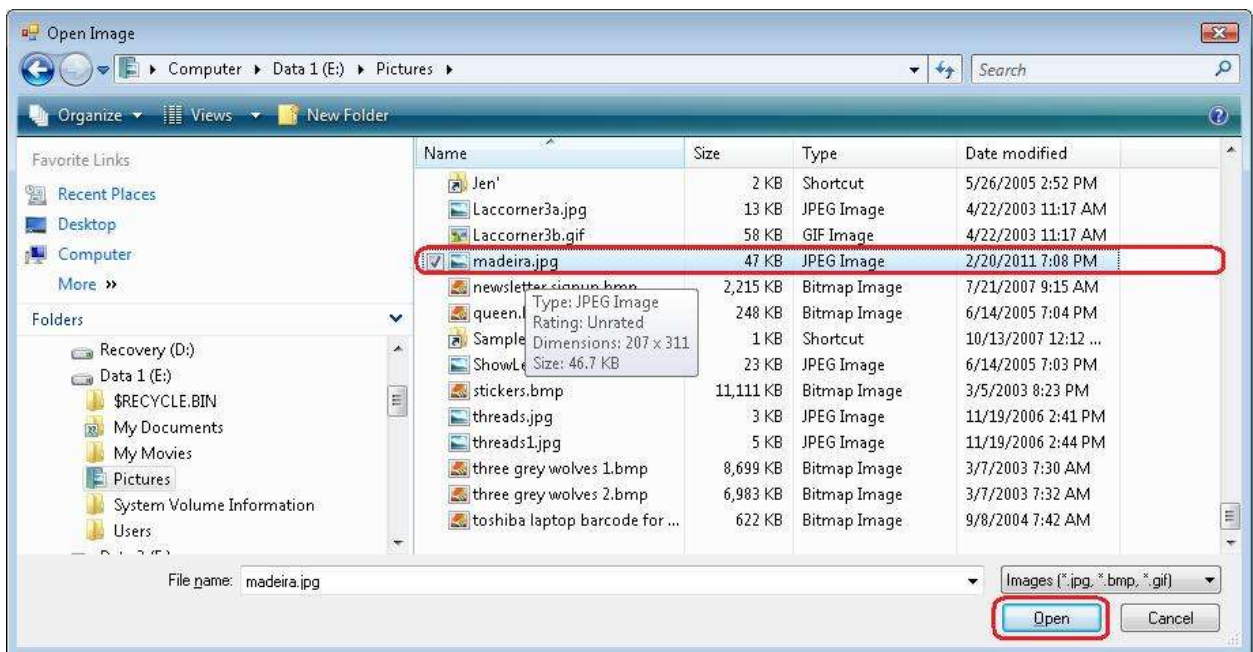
Open Image

Computer ▸ Data 1 (E:) ▸ Pictures ▸

Search

Organize ▾ Views ▾ New Folder

Favorite Links

Recent Places

Desktop

Computer

More »

Folders

Recovery (D:)

Data 1 (E:)

$RECYCLE.BIN

My Documents

My Movies

Pictures

System Volume Information

Users

| Name | Size | Type | Date modified |
|---|---|---|---|
| Jen' | 2 KB | Shortcut | 5/26/2005 2:52 PM |
| Laccorner3a.jpg | 13 KB | JPEG Image | 4/22/2003 11:17 AM |
| Laccorner3b.gif | 58 KB | GIF Image | 4/22/2003 11:17 AM |
| madeira.jpg | 47 KB | JPEG Image | 2/20/2011 7:08 PM |
| newsletter signup.bmp | 2,215 KB | Bitmap Image | 7/21/2007 9:15 AM |
| queen.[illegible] | 248 KB | Bitmap Image | 6/14/2005 7:04 PM |
| Sample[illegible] | 1 KB | Shortcut | 10/13/2007 12:12 ... |
| ShowL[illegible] | 23 KB | JPEG Image | 6/14/2005 7:03 PM |
| stickers.bmp | 11,111 KB | Bitmap Image | 3/5/2003 8:23 PM |
| threads.jpg | 3 KB | JPEG Image | 11/19/2006 2:41 PM |
| threads1.jpg | 5 KB | JPEG Image | 11/19/2006 2:44 PM |
| three grey wolves 1.bmp | 8,699 KB | Bitmap Image | 3/7/2003 7:30 AM |
| three grey wolves 2.bmp | 6,983 KB | Bitmap Image | 3/7/2003 7:32 AM |
| toshiba laptop barcode for ... | 622 KB | Bitmap Image | 9/8/2004 7:42 AM |

Type: JPEG Image
Rating: Unrated
Dimensions: 207 x 311
Size: 46.7 KB

File name: madeira.jpg

Images (*.jpg, *.bmp, *.gif)

Open

Cancel